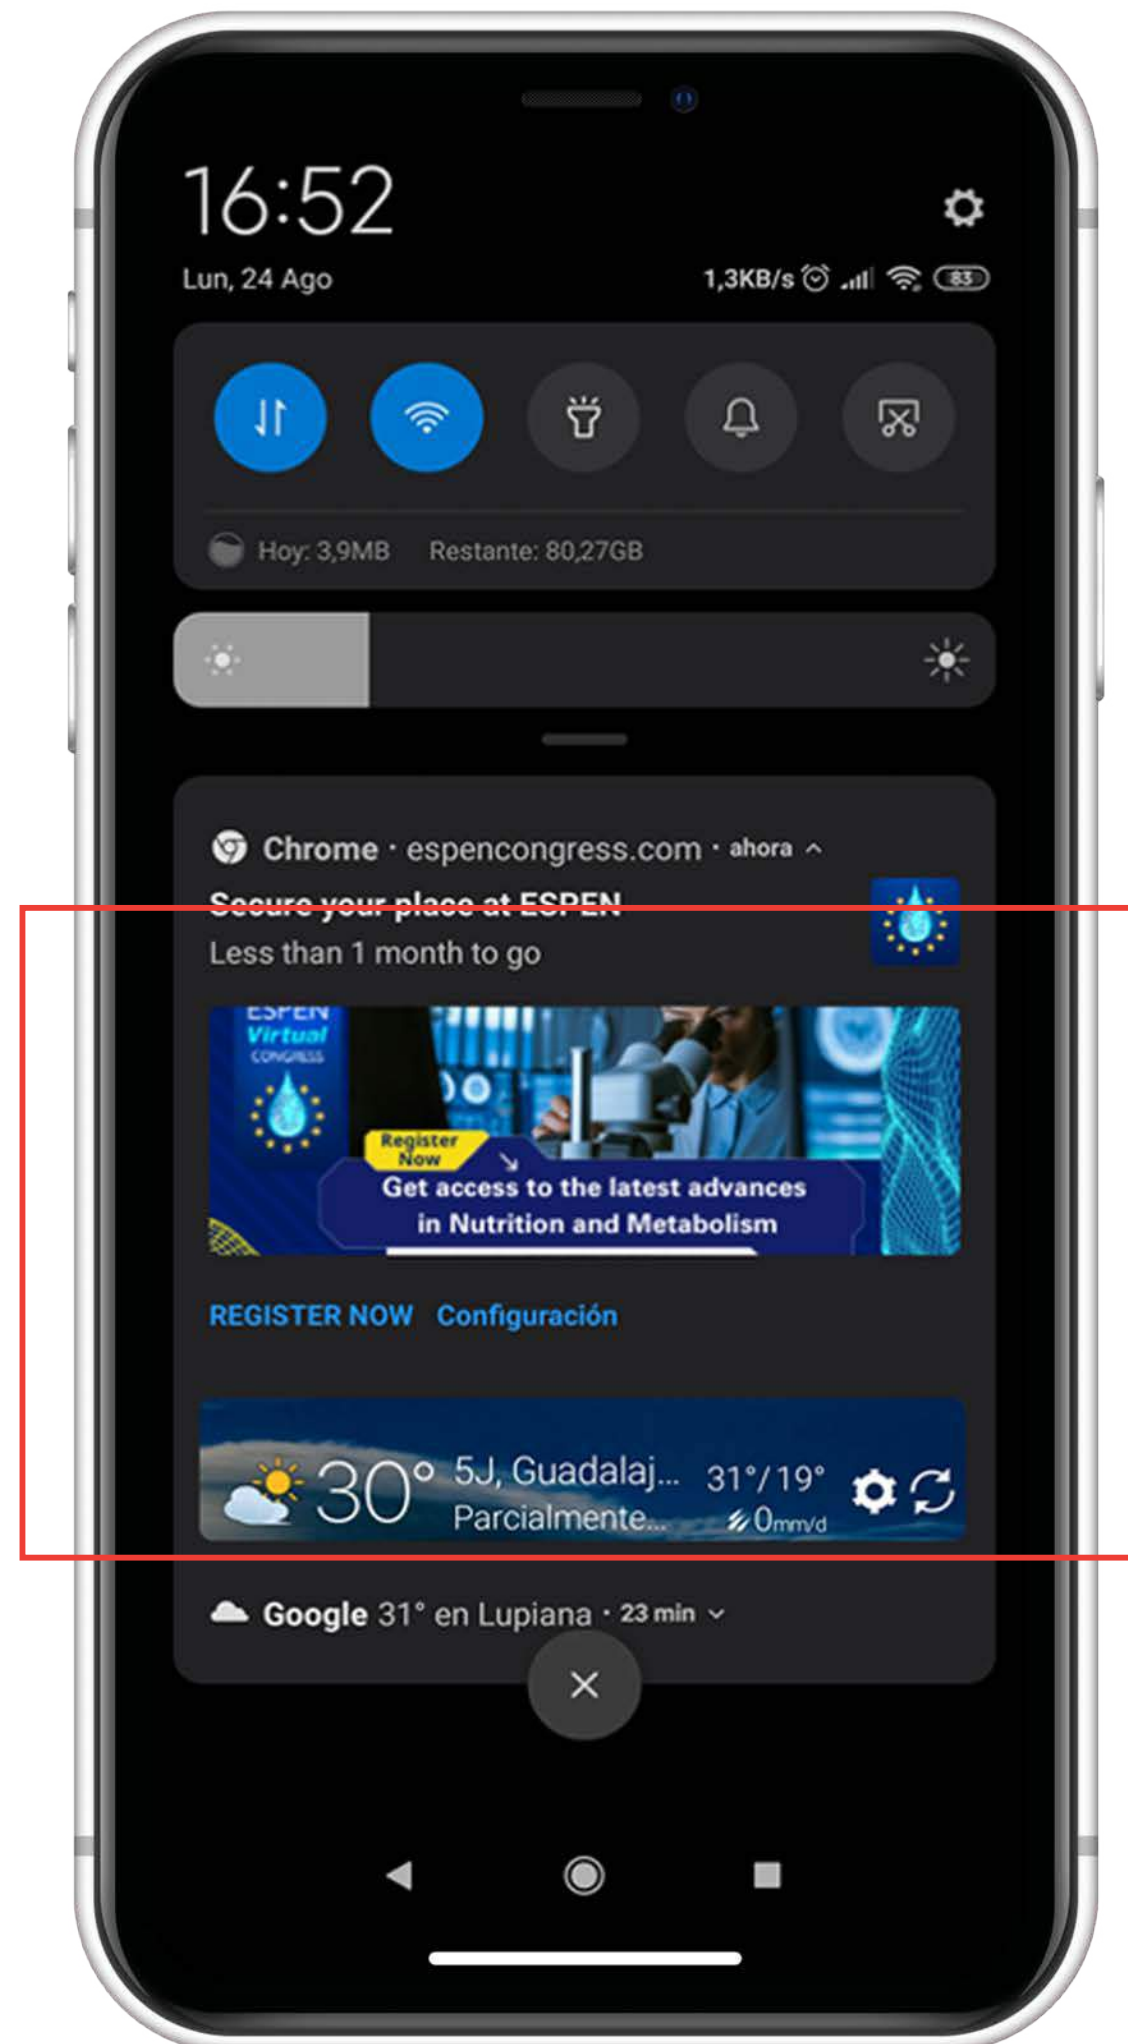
16:52

Lun, 24 Ago

1,3KB/s 83

Hoy: 3,9MB Restante: 80,27GB

Chrome · espencongress.com · ahora

Secure your place at ESPEN

Less than 1 month to go

ESPEN Virtual CONGRESS

Register Now

Get access to the latest advances in Nutrition and Metabolism

REGISTER NOW Configuración

30° 5J, Guadalaj... 31°/ 19°

Parcialmente... 0mm/d

Google 31° en Lupiana · 23 min